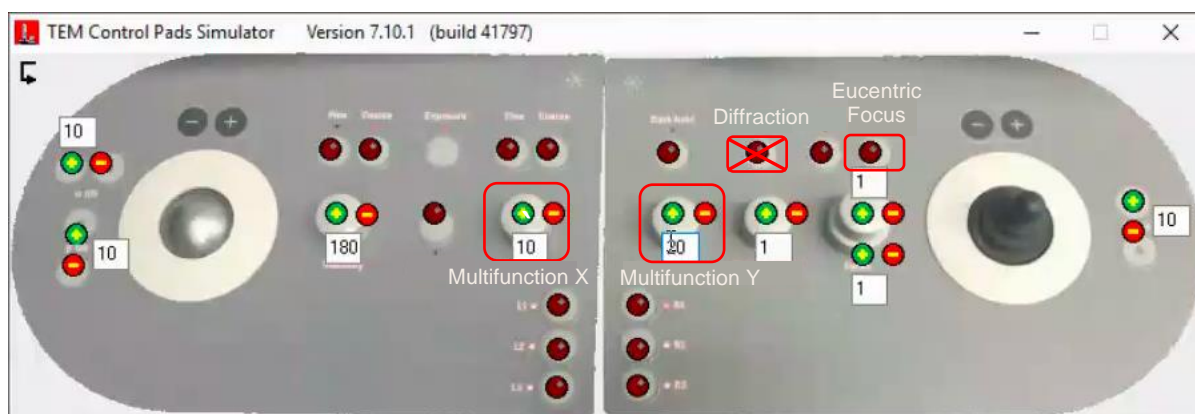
TEM Control Pads Simulator Version 7.10.1 (build 41797)

10

10

Fine Coarse

Exposure

Fine Coarse

180

10

Multifunction X

L1

L2

L3

Diffraction

Eucentric Focus

1

20

1

1

Multifunction Y

R1

R2

R3

10